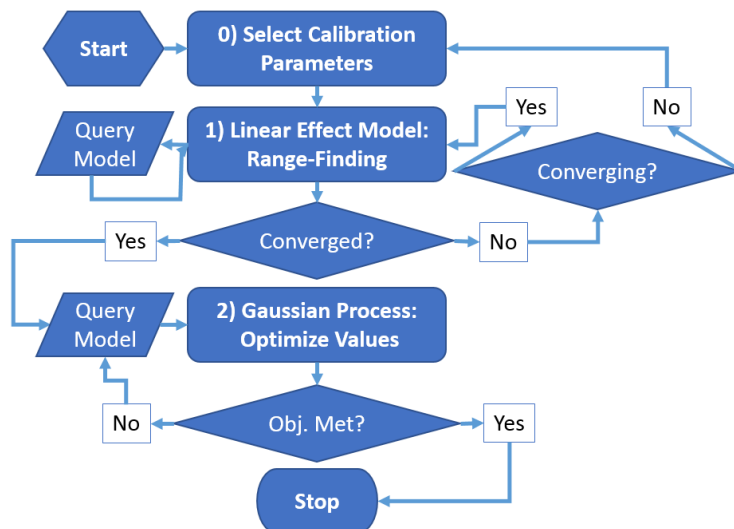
Start

0) Select Calibration Parameters

Query Model

1) Linear Effect Model: Range-Finding

Yes

No

Converging?

Yes

Converged?

No

Query Model

2) Gaussian Process: Optimize Values

No

Obj. Met?

Yes

Stop